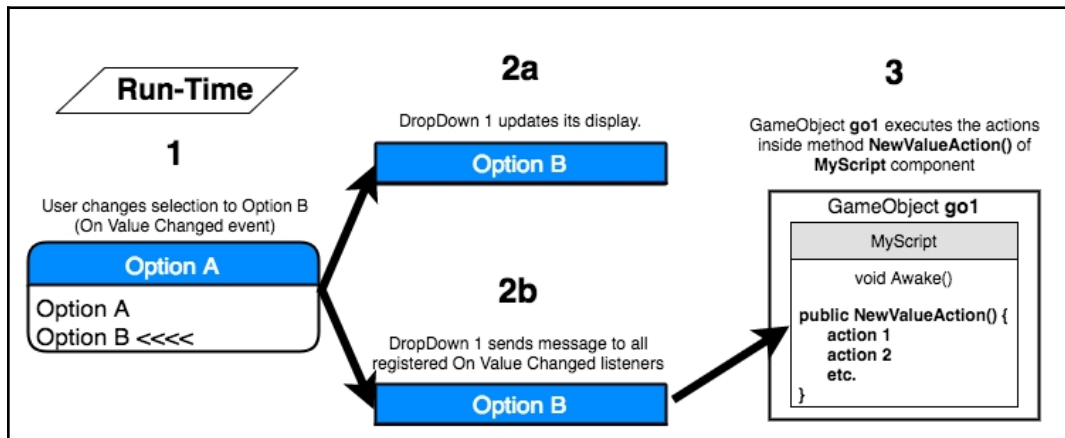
Run-Time

1

User changes selection to Option B (On Value Changed event)

Option A

Option A
Option B <<<<

2a

DropDown 1 updates its display.

Option B

2b

DropDown 1 sends message to all registered On Value Changed listeners

Option B

3

GameObject **go1** executes the actions inside method **NewValueAction()** of **MyScript** component

GameObject **go1**

MyScript

void Awake()

**public NewValueAction() {**
**action 1**
**action 2**
**etc.**
**}**